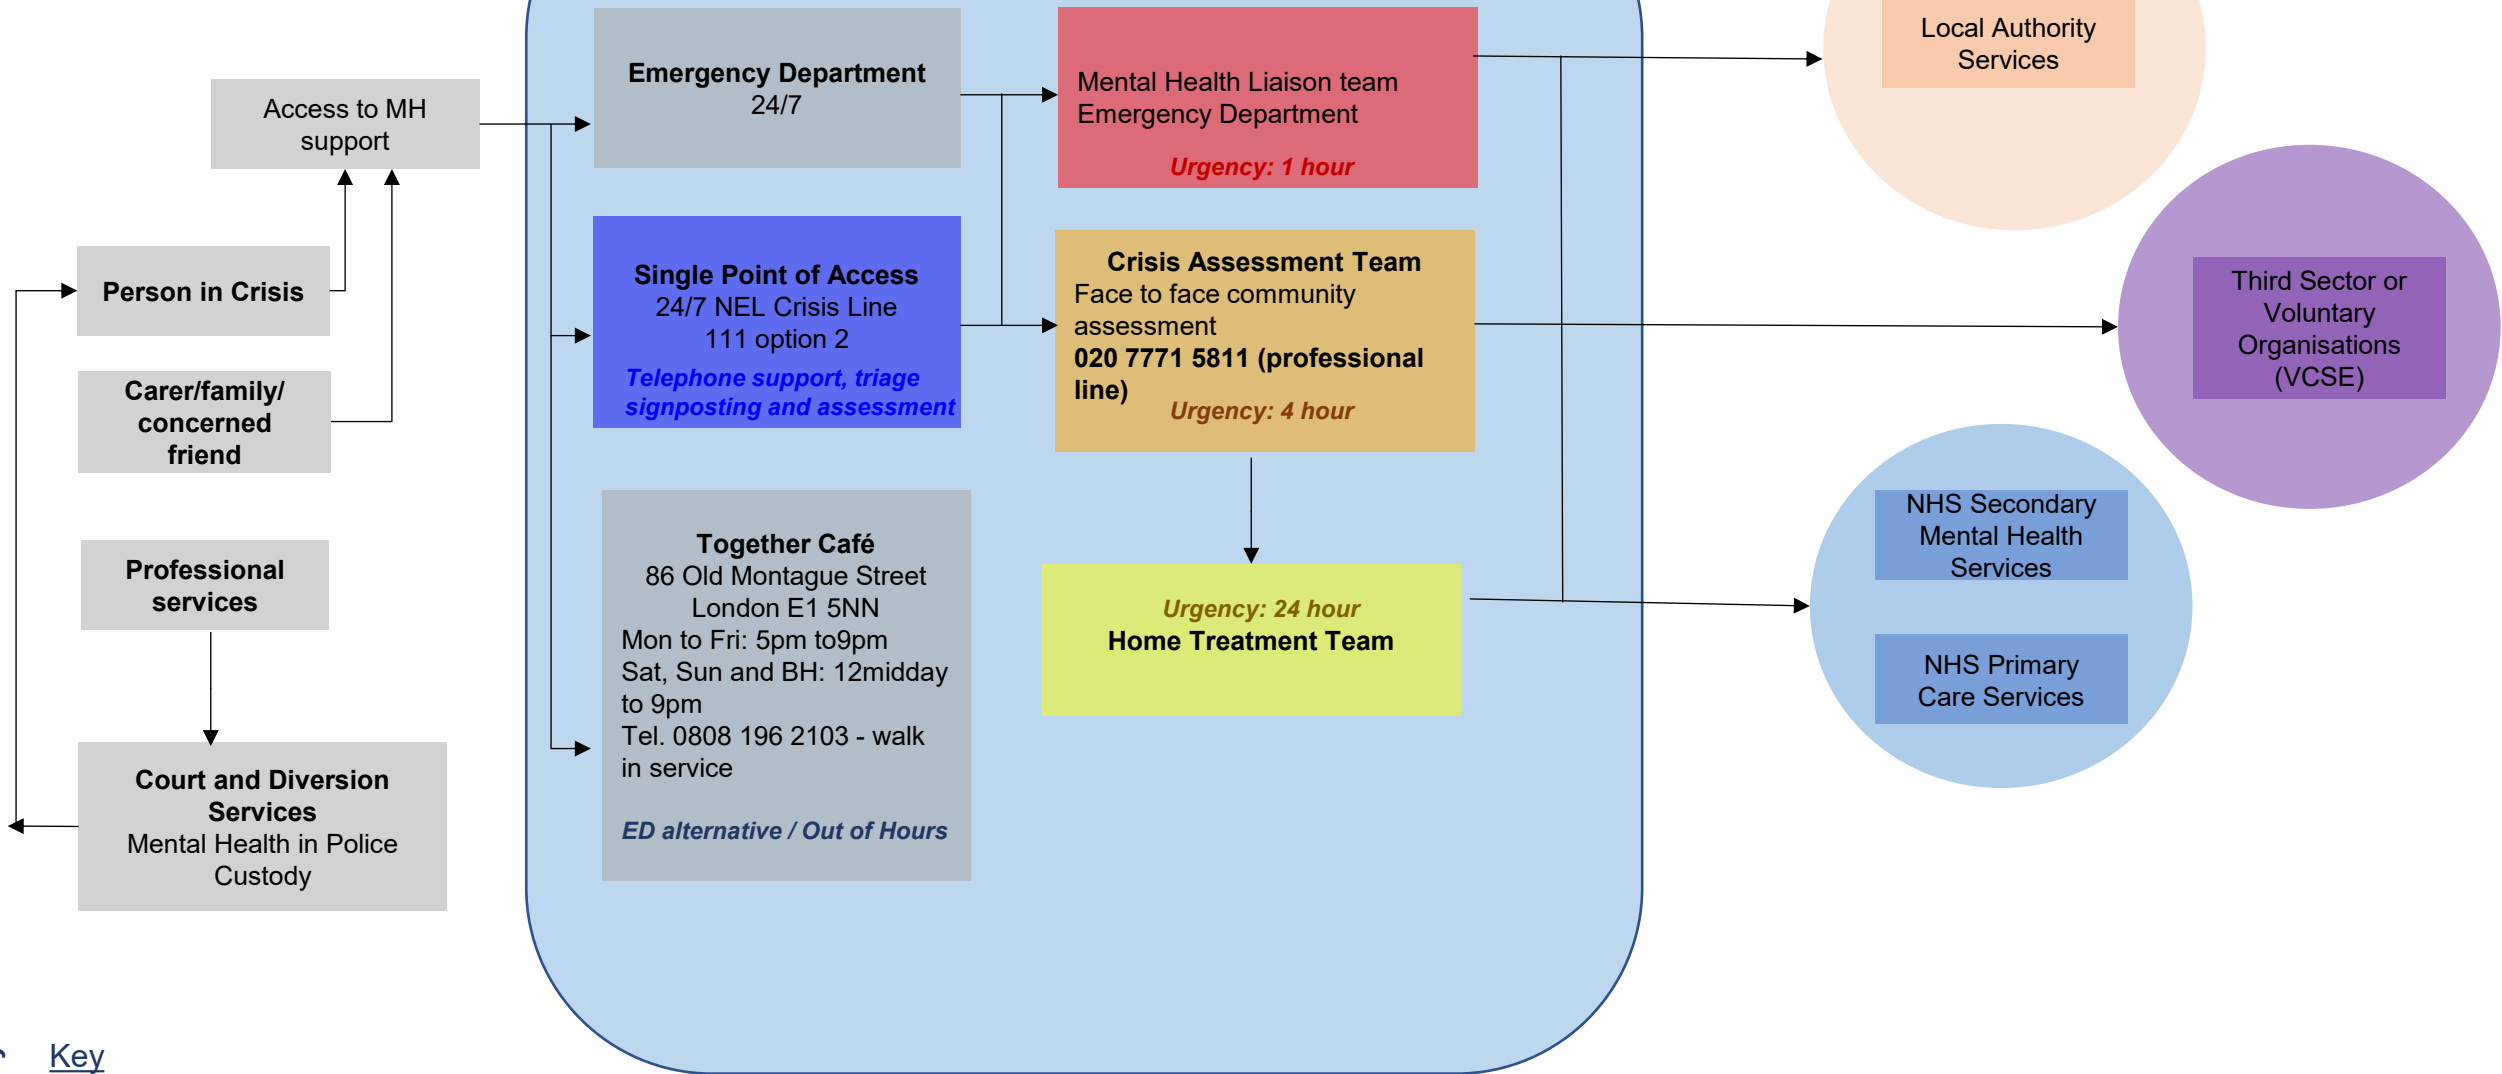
Access to MH support

Person in Crisis

Carer/family/ concerned friend

Professional services

Court and Diversion Services
Mental Health in Police Custody

Emergency Department
24/7

Single Point of Access
24/7 NEL Crisis Line
111 option 2
Telephone support, triage signposting and assessment

Together Café
86 Old Montague Street
London E1 5NN
Mon to Fri: 5pm to9pm
Sat, Sun and BH: 12midday to 9pm
Tel. 0808 196 2103 - walk in service
ED alternative / Out of Hours

Mental Health Liaison team Emergency Department
Urgency: 1 hour

Crisis Assessment Team
Face to face community assessment
020 7771 5811 (professional line)
Urgency: 4 hour

Urgency: 24 hour
Home Treatment Team

Local Authority Services

Third Sector or Voluntary Organisations (VCSE)

NHS Secondary Mental Health Services

NHS Primary Care Services

Key